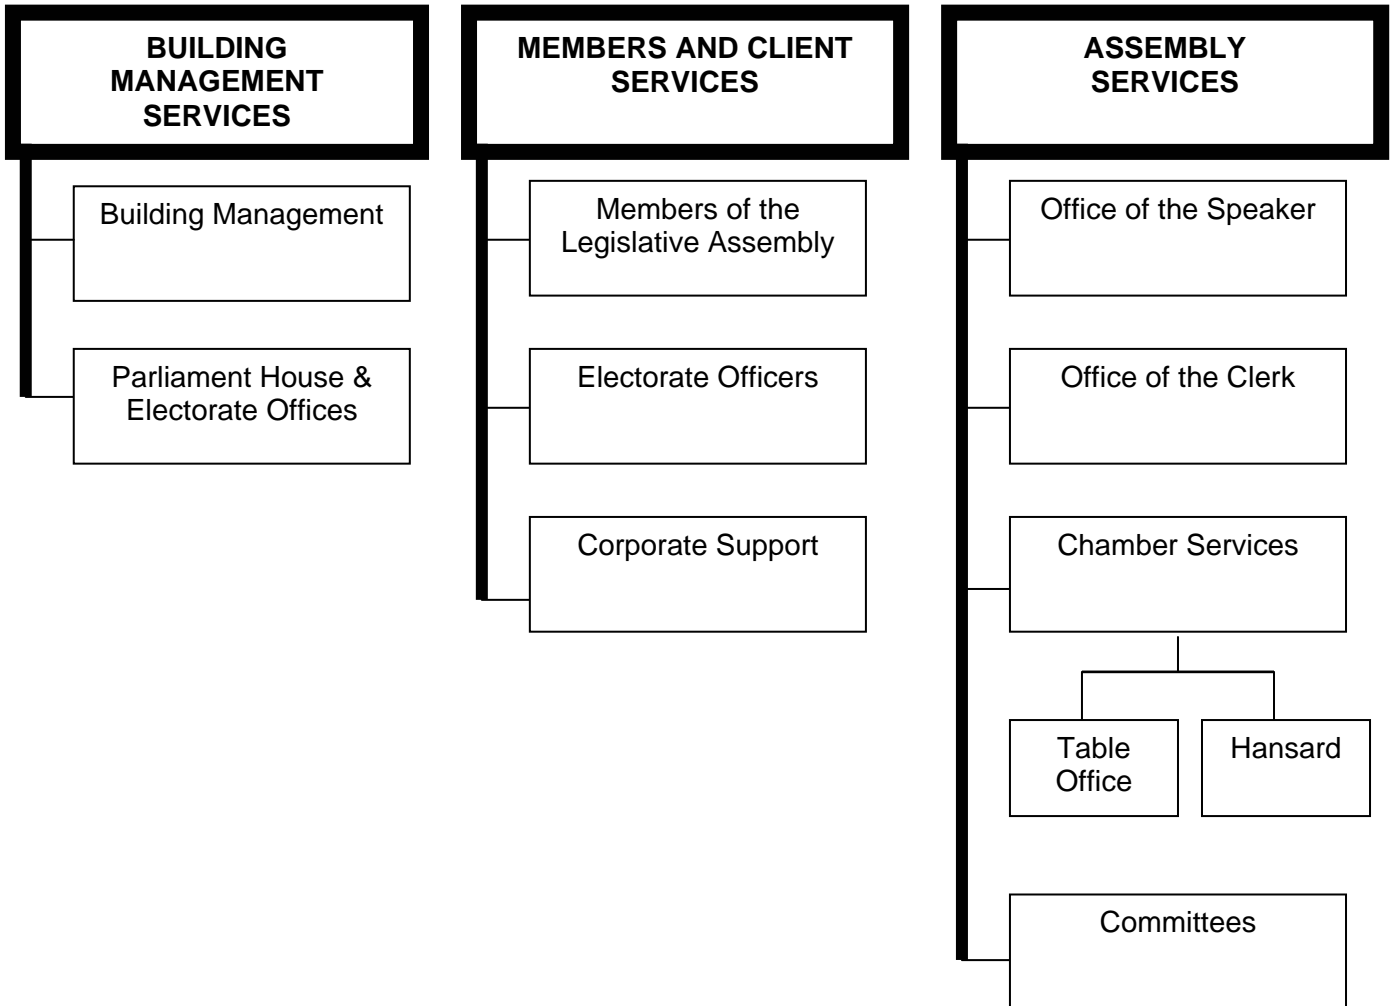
BUILDING MANAGEMENT SERVICES

Building Management

Parliament House & Electorate Offices

MEMBERS AND CLIENT SERVICES

Members of the Legislative Assembly

Electorate Officers

Corporate Support

ASSEMBLY SERVICES

Office of the Speaker

Office of the Clerk

Chamber Services

Table Office

Hansard

Committees